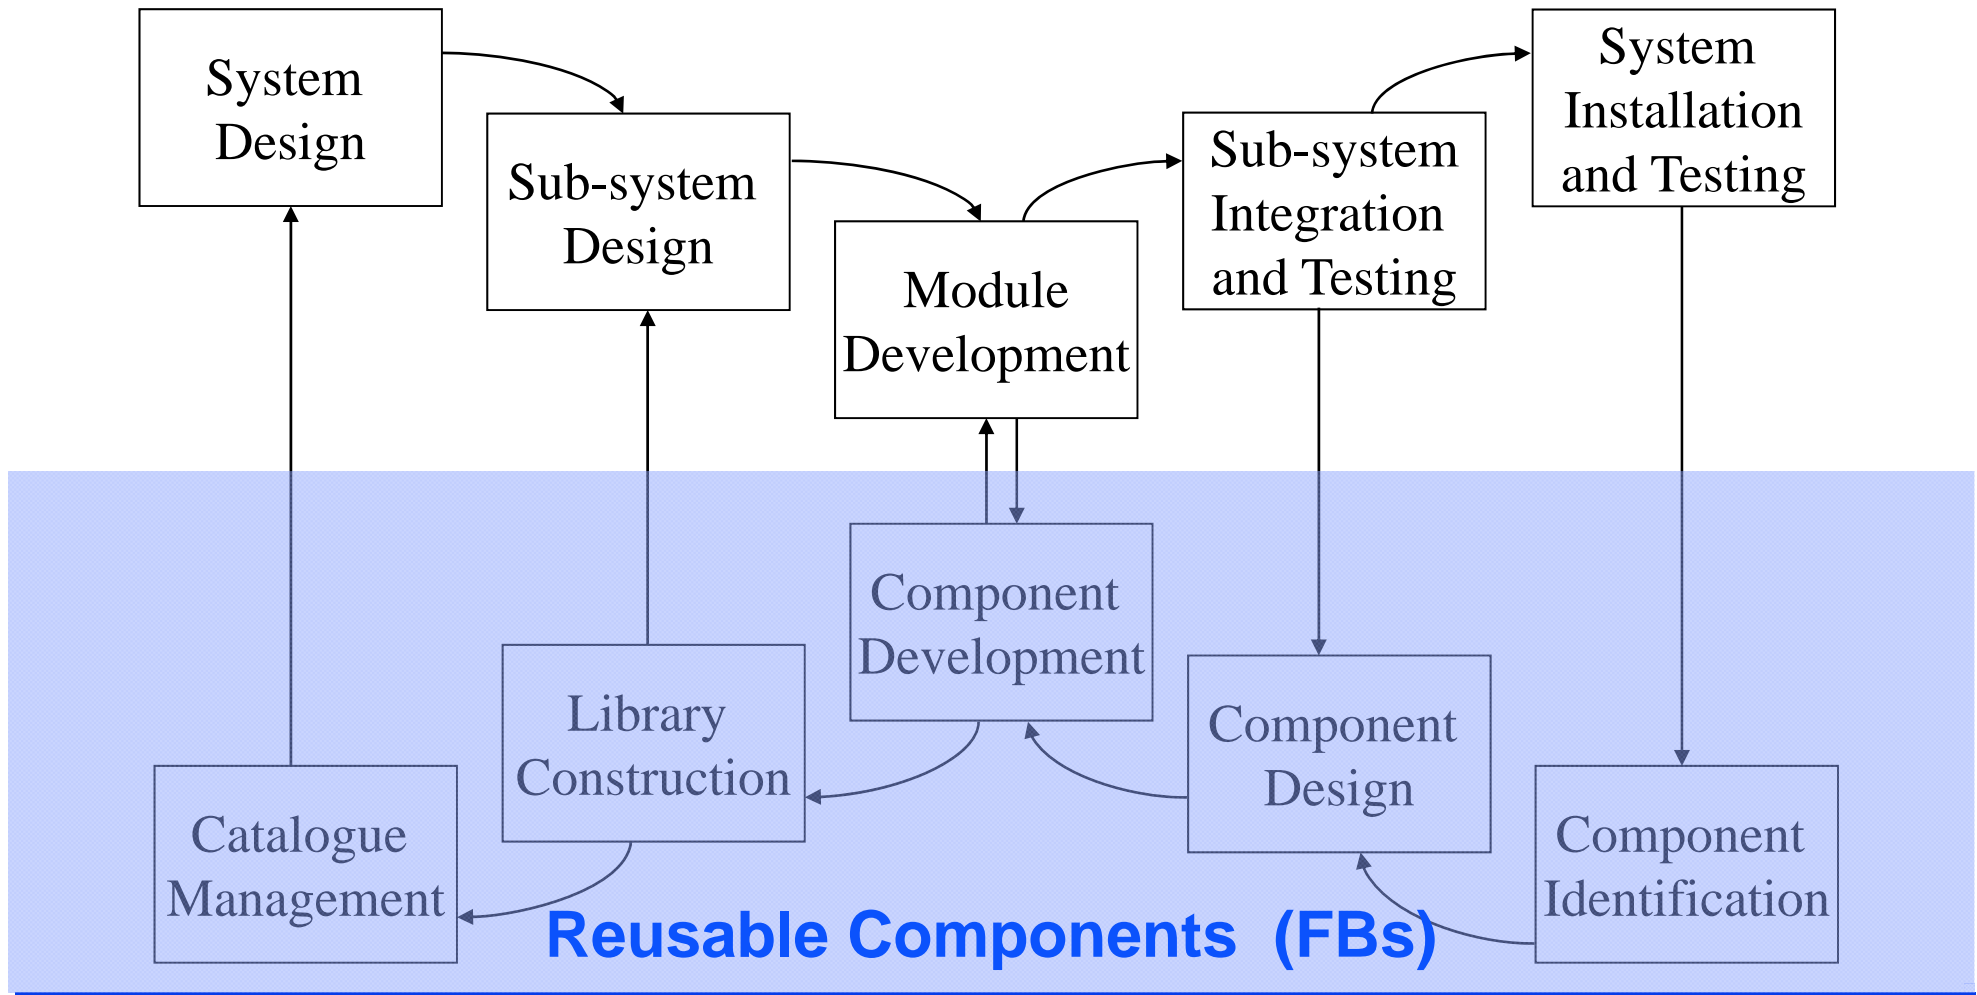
System Design

Sub-system Design

Module Development

Sub-system Integration and Testing

System Installation and Testing

Component Development

Library Construction

Component Design

Catalogue Management

Component Identification

Reusable Components (FBs)